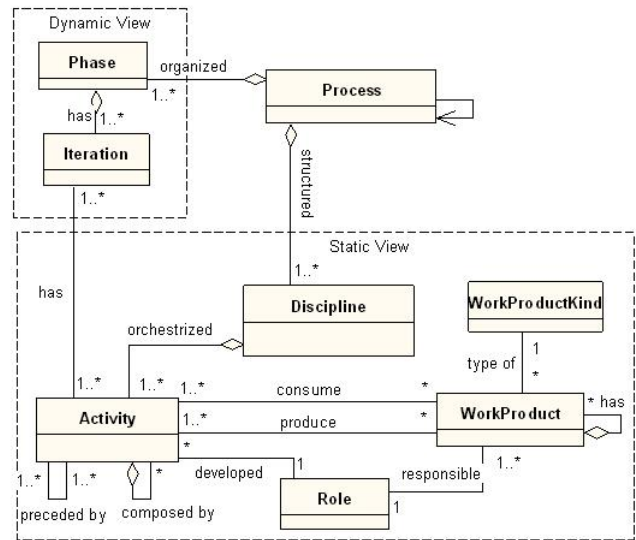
Dynamic View

Phase

organized

1..*

Process

has

1..*

Iteration

1..*

structured

Static View

has

1..*

Discipline

WorkProductKind

orchestrized

type of

1

*

1..*

1..*

1..*

consume

*

Activity

1..*

produce

*

WorkProduct

* has

*

developed

1

responsible

1..*

1..*

1..*

*

Role

1

preceded by

composed by